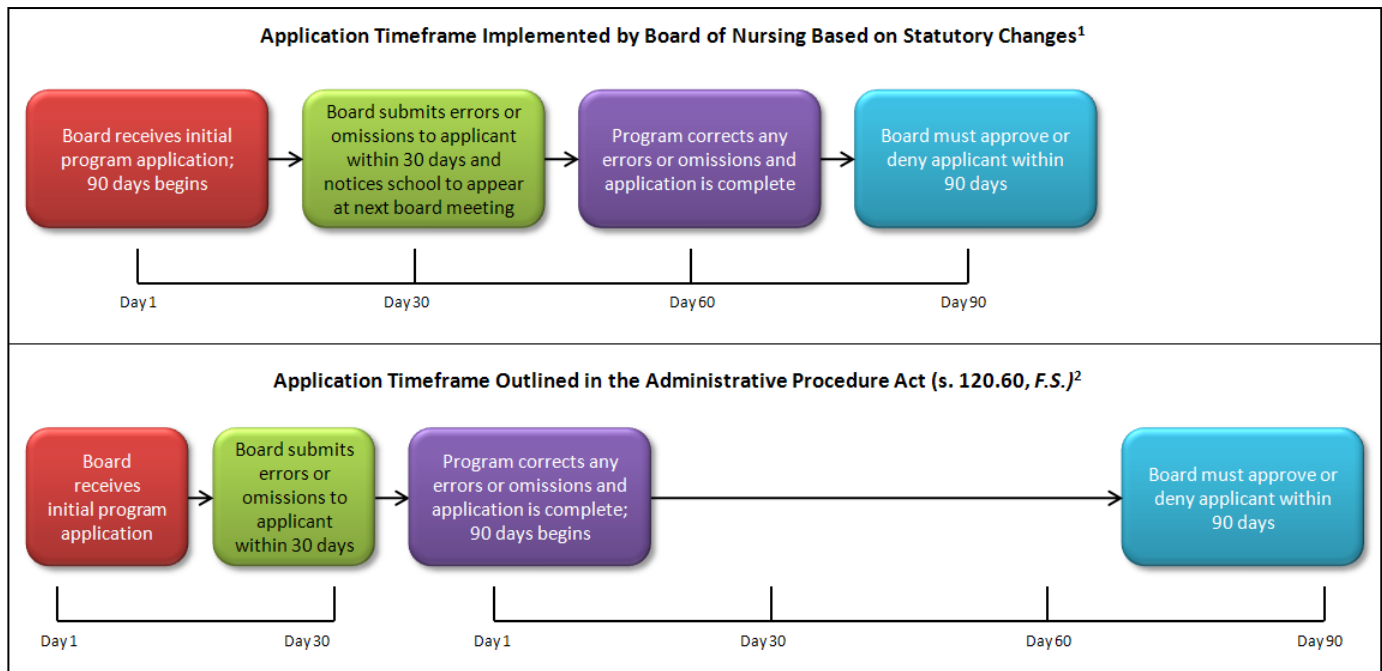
Application Timeframe Implemented by Board of Nursing Based on Statutory Changes$^1$

Board receives initial program application; 90 days begins

Board submits errors or omissions to applicant within 30 days and notices school to appear at next board meeting

Program corrects any errors or omissions and application is complete

Board must approve or deny applicant within 90 days

Day 1

Day 30

Day 60

Day 90

Application Timeframe Outlined in the Administrative Procedure Act (s. 120.60, *F.S.*)$^2$

Board receives initial program application

Board submits errors or omissions to applicant within 30 days

Program corrects any errors or omissions and application is complete; 90 days begins

Board must approve or deny applicant within 90 days

Day 1

Day 30

Day 1

Day 30

Day 60

Day 90